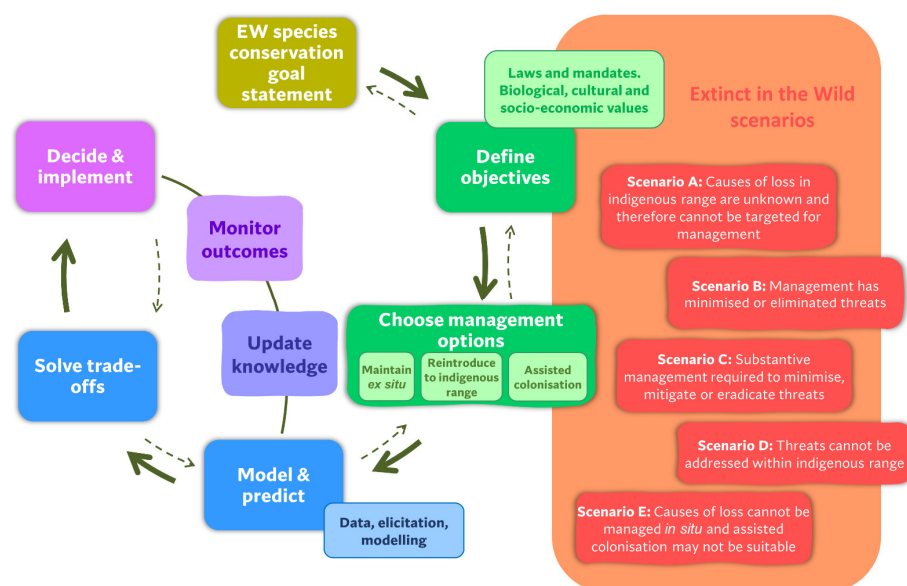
EW species conservation goal statement

Laws and mandates. Biological, cultural and socio-economic values

Define objectives

Decide & implement

Monitor outcomes

Update knowledge

Choose management options

Maintain *ex situ*

Reintroduce to indigenous range

Assisted colonisation

Solve trade-offs

Model & predict

Data, elicitation, modelling

Extinct in the Wild scenarios

**Scenario A:** Causes of loss in indigenous range are unknown and therefore cannot be targeted for management

**Scenario B:** Management has minimised or eliminated threats

**Scenario C:** Substantive management required to minimise, mitigate or eradicate threats

**Scenario D:** Threats cannot be addressed within indigenous range

**Scenario E:** Causes of loss cannot be managed *in situ* and assisted colonisation may not be suitable